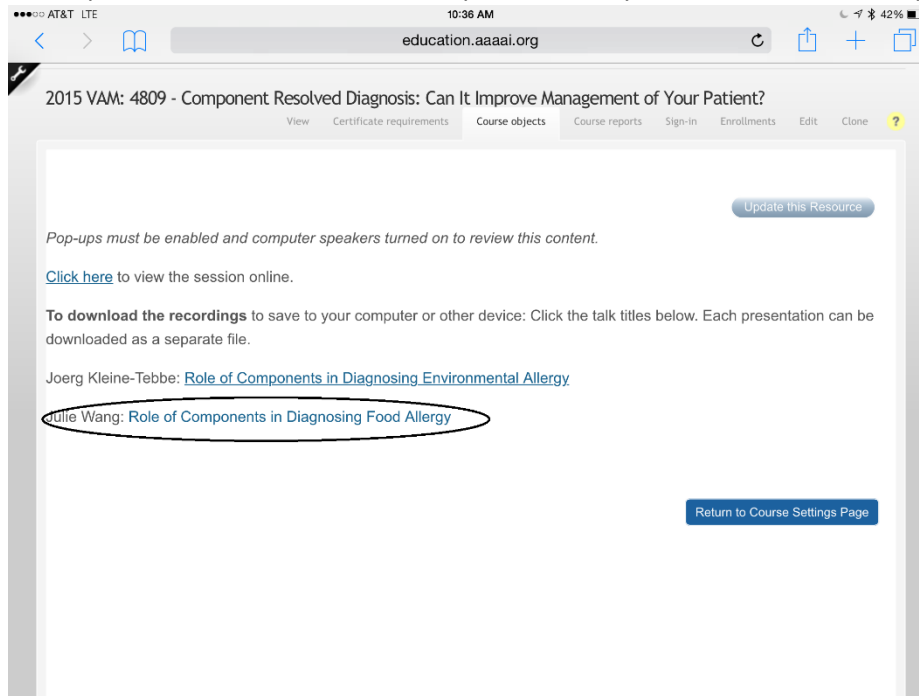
●●●○○ AT&T LTE 10:36 AM 42%

education.aaaai.org

2015 VAM: 4809 - Component Resolved Diagnosis: Can It Improve Management of Your Patient?

View | Certificate requirements | Course objects | Course reports | Sign-in | Enrollments | Edit | Clone | ?

Update this Resource

Pop-ups must be enabled and computer speakers turned on to review this content.

Click here to view the session online.

**To download the recordings** to save to your computer or other device: Click the talk titles below. Each presentation can be downloaded as a separate file.

Joerg Kleine-Tebbe: Role of Components in Diagnosing Environmental Allergy

Julie Wang: Role of Components in Diagnosing Food Allergy

Return to Course Settings Page